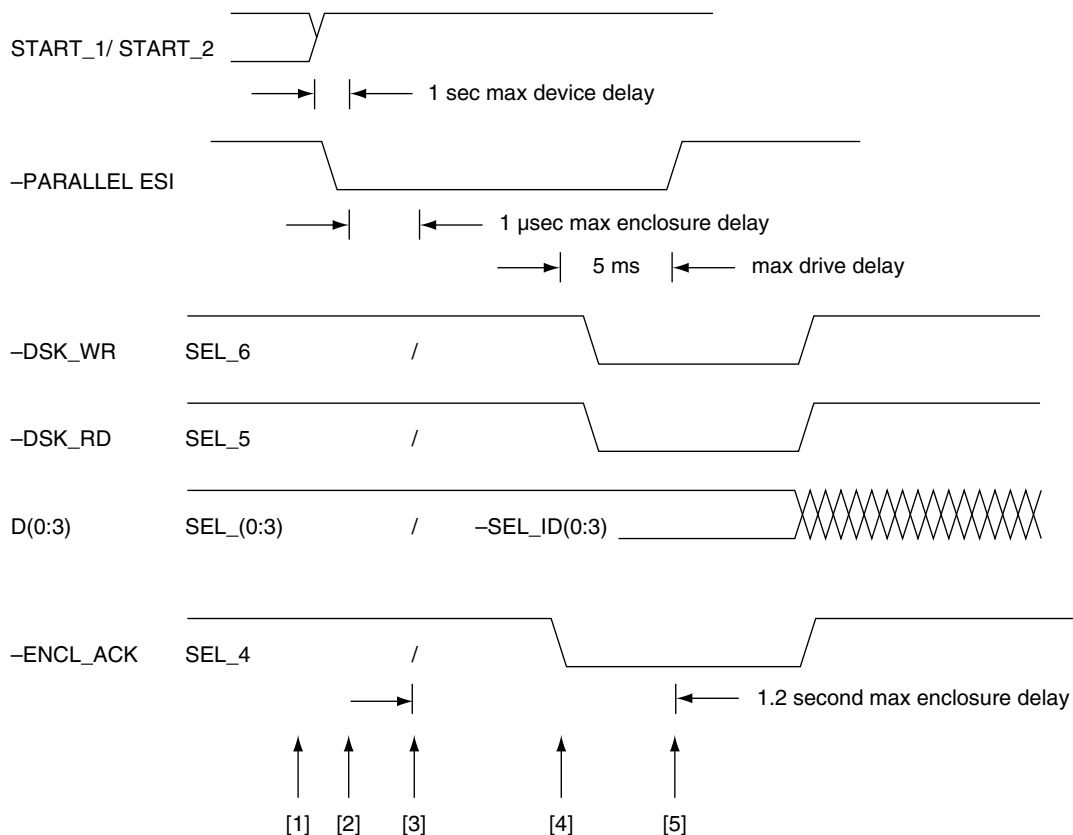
START_1/ START_2

1 sec max device delay

–PARALLEL ESI

1 µsec max enclosure delay

5 ms

max drive delay

–DSK_WR SEL_6 /

–DSK_RD SEL_5 /

D(0:3) SEL_(0:3) / –SEL_ID(0:3)

–ENCL_ACK SEL_4 /

1.2 second max enclosure delay

[1] [2] [3] [4] [5]